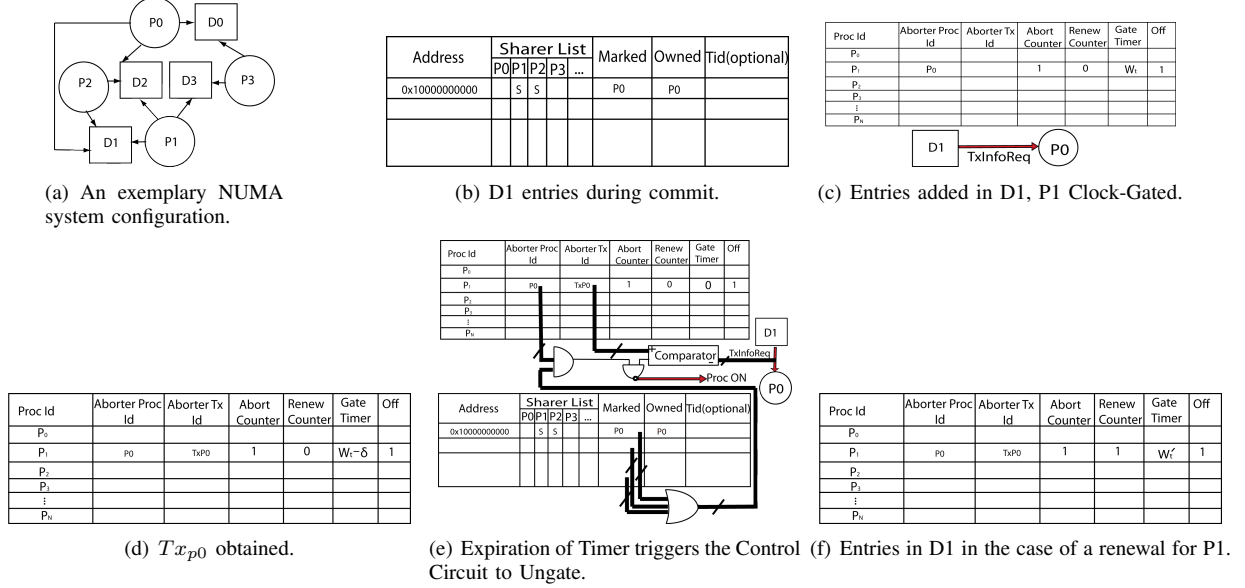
P0 D0 P2 D2 D3 P3 D1 P1

(a) An exemplary NUMA system configuration.

| Address | Sharer List P0 | P1 | P2 | P3 | ... | Marked | Owned | Tid(optional) |
|---|---|---|---|---|---|---|---|---|
| 0x10000000000 | | S | S | | | P0 | P0 | |
| | | | | | | | | |
| | | | | | | | | |

(b) D1 entries during commit.

| Proc Id | Aborter Proc Id | Aborter Tx Id | Abort Counter | Renew Counter | Gate Timer | Off |
|---|---|---|---|---|---|---|
| $P_0$ | | | | | | |
| $P_1$ | $P_0$ | | 1 | 0 | $W_t$ | 1 |
| $P_2$ | | | | | | |
| $P_3$ | | | | | | |
| ⋮ | | | | | | |
| $P_N$ | | | | | | |

D1 TxInfoReq P0

(c) Entries added in D1, P1 Clock-Gated.

| Proc Id | Aborter Proc Id | Aborter Tx Id | Abort Counter | Renew Counter | Gate Timer | Off |
|---|---|---|---|---|---|---|
| $P_0$ | | | | | | |
| $P_1$ | P0 | TxP0 | 1 | 0 | $W_t-\delta$ | 1 |
| $P_2$ | | | | | | |
| $P_3$ | | | | | | |
| ⋮ | | | | | | |
| $P_N$ | | | | | | |

(d) $Tx_{p0}$ obtained.

| Proc Id | Aborter Proc Id | Aborter Tx Id | Abort Counter | Renew Counter | Gate Timer | Off |
|---|---|---|---|---|---|---|
| $P_0$ | | | | | | |
| $P_1$ | P0 | TxP0 | 1 | 0 | 0 | 1 |
| $P_2$ | | | | | | |
| $P_3$ | | | | | | |
| ⋮ | | | | | | |
| $P_N$ | | | | | | |

D1 Comparator TxInfoReq Proc ON P0

| Address | Sharer List P0 | P1 | P2 | P3 | ... | Marked | Owned | Tid(optional) |
|---|---|---|---|---|---|---|---|---|
| 0x10000000000 | | S | S | | | P0 | P0 | |

(e) Expiration of Timer triggers the Control Circuit to Ungate.

| Proc Id | Aborter Proc Id | Aborter Tx Id | Abort Counter | Renew Counter | Gate Timer | Off |
|---|---|---|---|---|---|---|
| $P_0$ | | | | | | |
| $P_1$ | P0 | TxP0 | 1 | 1 | $W_t'$ | 1 |
| $P_2$ | | | | | | |
| $P_3$ | | | | | | |
| ⋮ | | | | | | |
| $P_N$ | | | | | | |

(f) Entries in D1 in the case of a renewal for P1.